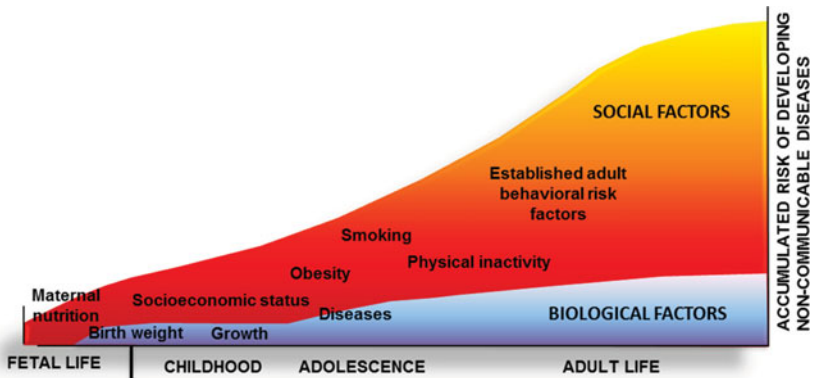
SOCIAL FACTORS

Established adult behavioral risk factors

Smoking

Obesity

Physical inactivity

Maternal nutrition

Socioeconomic status

Birth weight

Growth

Diseases

BIOLOGICAL FACTORS

ACCUMULATED RISK OF DEVELOPING NON-COMMUNICABLE DISEASES

FETAL LIFE

CHILDHOOD

ADOLESCENCE

ADULT LIFE